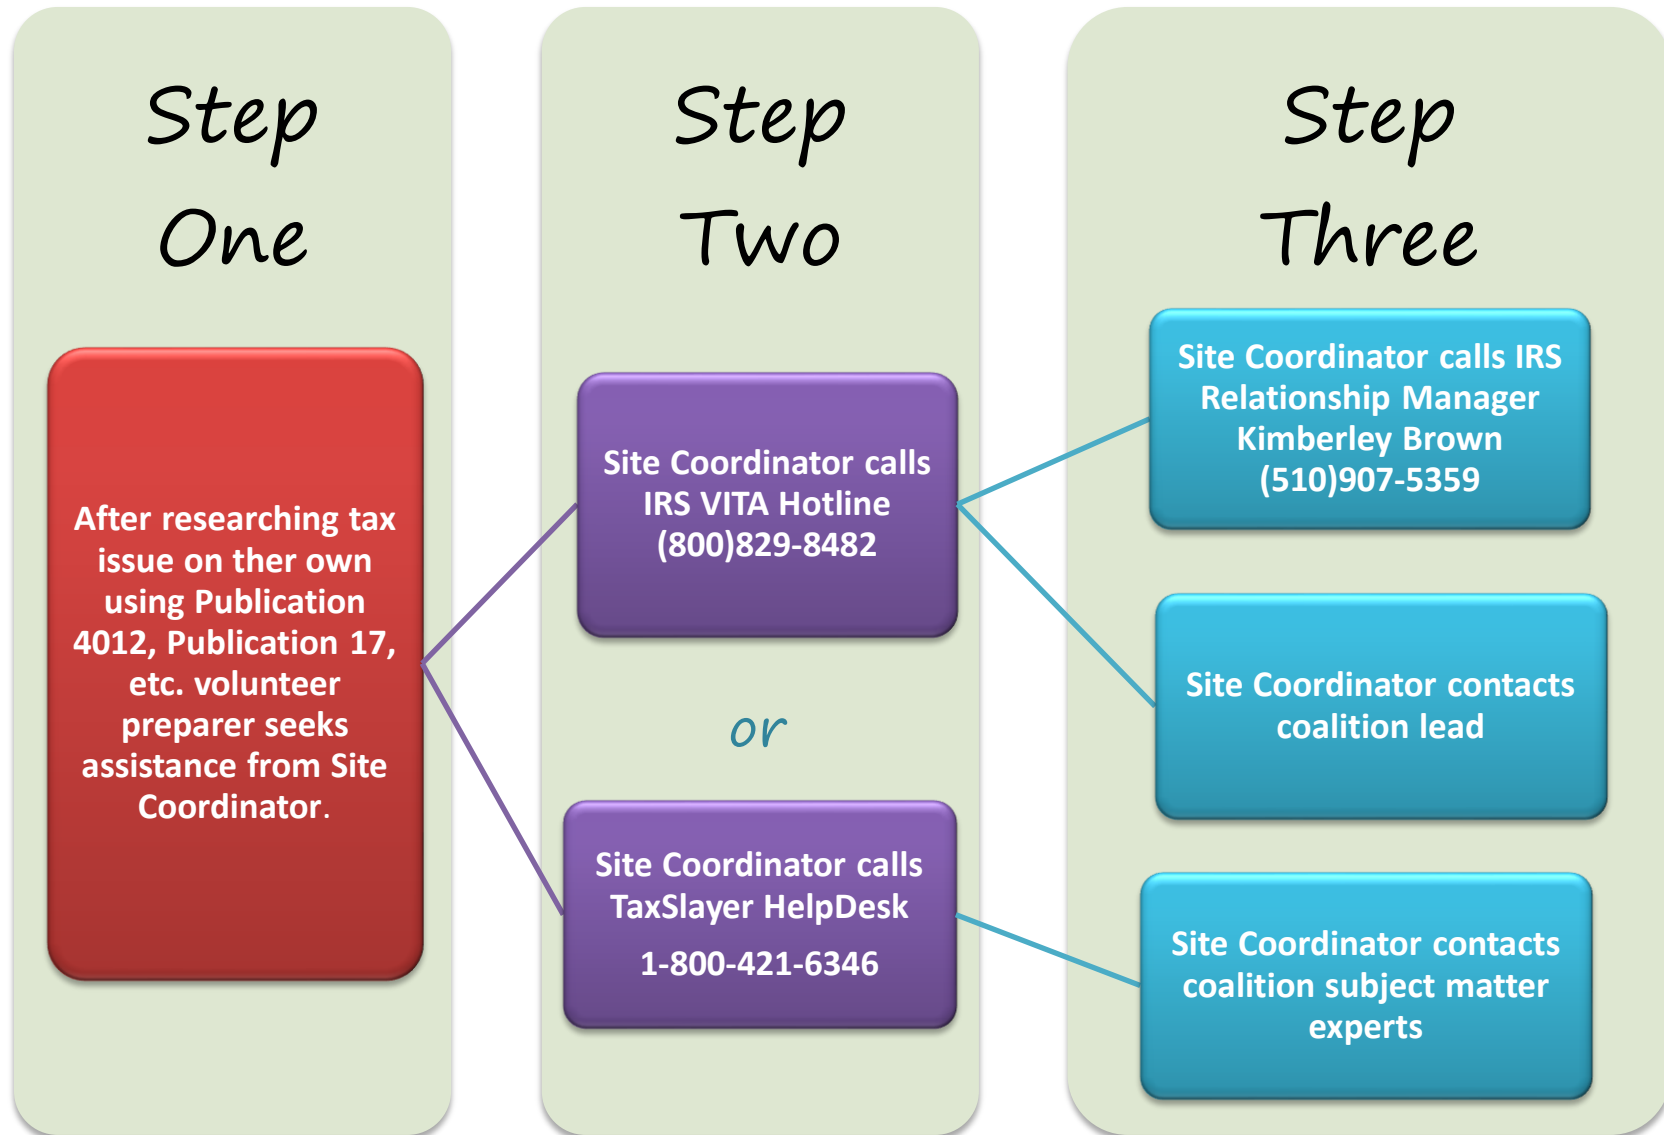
Step One

After researching tax issue on ther own using Publication 4012, Publication 17, etc. volunteer preparer seeks assistance from Site Coordinator.

Step Two

Site Coordinator calls IRS VITA Hotline (800)829-8482

or

Site Coordinator calls TaxSlayer HelpDesk 1-800-421-6346

Step Three

Site Coordinator calls IRS Relationship Manager Kimberley Brown (510)907-5359

Site Coordinator contacts coalition lead

Site Coordinator contacts coalition subject matter experts